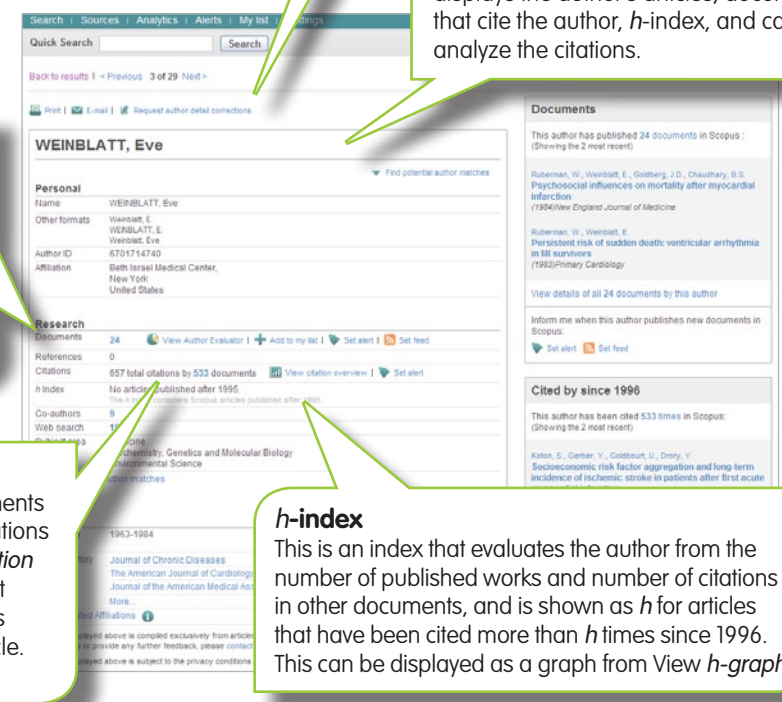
Search | Sources | Analytics | Alerts | My list | Settings

displays the author's articles, documents that cite the author, *h*-index, and co analyze the citations.

Quick Search Search

Back to results | < Previous 3 of 29 Next >

Print | E-mail | Request author detail corrections

WEINBLATT, Eve

Find potential author matches

Personal

| | |
|---|---|
| Name | WEINBLATT, Eve |
| Other formats | Weinblatt, E. WEINBLATT, E. Weinblatt, Eve |
| Author ID | 6701714740 |
| Affiliation | Beth Israel Medical Center, New York United States |

Research

| | |
|---|---|
| Documents | 24 View Author Evaluator \| Add to my list \| Set alert \| Set feed |
| References | 0 |
| Citations | 657 total citations by 533 documents View citation overview \| Set alert |
| h Index | No articles published after 1995. The h index considers Scopus articles published after 1995 |
| Co-authors | 9 |
| Web search | 1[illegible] |
| Subject area | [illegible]cine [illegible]chemistry, Genetics and Molecular Biology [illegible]nvironmental Science |

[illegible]uthor matches

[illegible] 1963-1984

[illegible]tory Journal of Chronic Diseases
The American Journal of Cardiolog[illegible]
Journal of the American Medical Ass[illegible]
More...

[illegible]ted Affiliations

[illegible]played above is compiled exclusively from article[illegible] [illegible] or provide any further feedback, please contact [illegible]
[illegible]played above is subject to the privacy conditions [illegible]

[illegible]ments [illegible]ations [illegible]tion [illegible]t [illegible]s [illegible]le.

Documents

This author has published 24 documents in Scopus : (Showing the 2 most recent)

Ruberman, W., Weinblatt, E., Goldberg, J.D., Chaudhary, B.S.
Psychosocial influences on mortality after myocardial infarction
(1984)New England Journal of Medicine

Ruberman, W., Weinblatt, E.
Persistent risk of sudden death: ventricular arrhythmia in MI survivors
(1983)Primary Cardiology

View details of all 24 documents by this author

Inform me when this author publishes new documents in Scopus:

Set alert Set feed

Cited by since 1996

This author has been cited 533 times in Scopus: (Showing the 2 most recent)

Keton, S., Gerber, Y., Goldbourt, U., Drory, Y.
Socioeconomic risk factor aggregation and long-term incidence of ischemic stroke in patients after first acute

*h*-index
This is an index that evaluates the author from the number of published works and number of citations in other documents, and is shown as *h* for articles that have been cited more than *h* times since 1996. This can be displayed as a graph from View *h-graph*